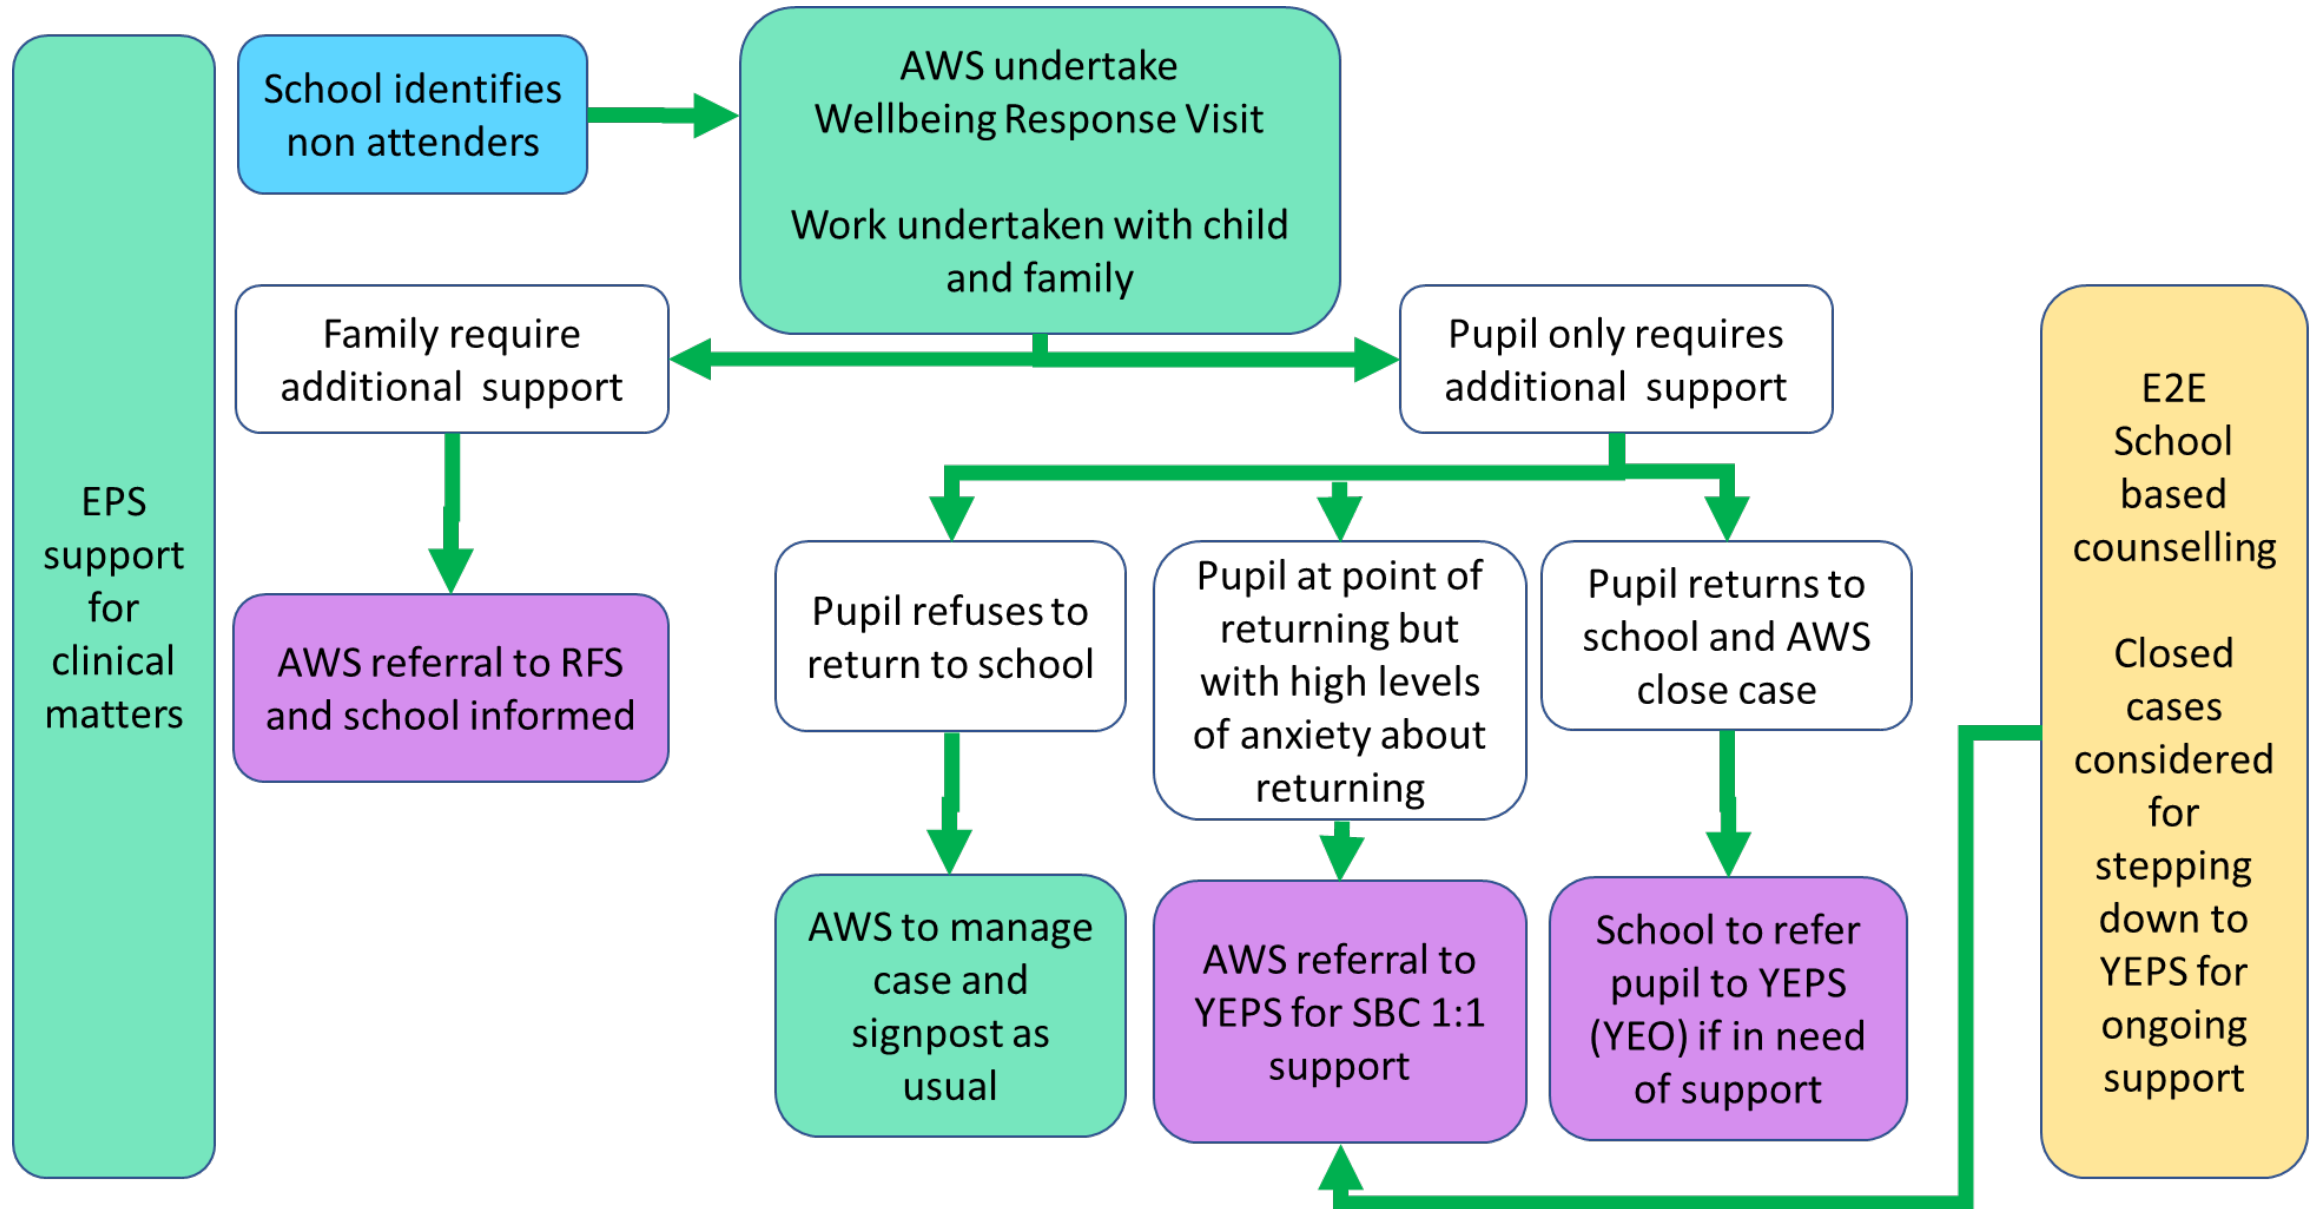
EPS support for clinical matters

School identifies non attenders

AWS undertake Wellbeing Response Visit

Work undertaken with child and family

Family require additional support

Pupil only requires additional support

AWS referral to RFS and school informed

Pupil refuses to return to school

Pupil at point of returning but with high levels of anxiety about returning

Pupil returns to school and AWS close case

AWS to manage case and signpost as usual

AWS referral to YEPS for SBC 1:1 support

School to refer pupil to YEPS (YEO) if in need of support

E2E School based counselling

Closed cases considered for stepping down to YEPS for ongoing support